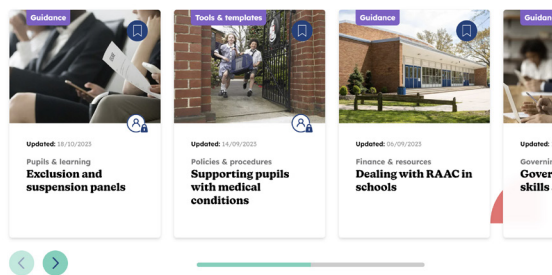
Guidance

Updated: 18/10/2023

Pupils & learning

Exclusion and suspension panels

Tools & templates

Updated: 14/09/2023

Policies & procedures

Supporting pupils with medical conditions

Guidance

Updated: 06/09/2023

Finance & resources

Dealing with RAAC in schools

Updated:

Governi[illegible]

Gover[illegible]

skills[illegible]